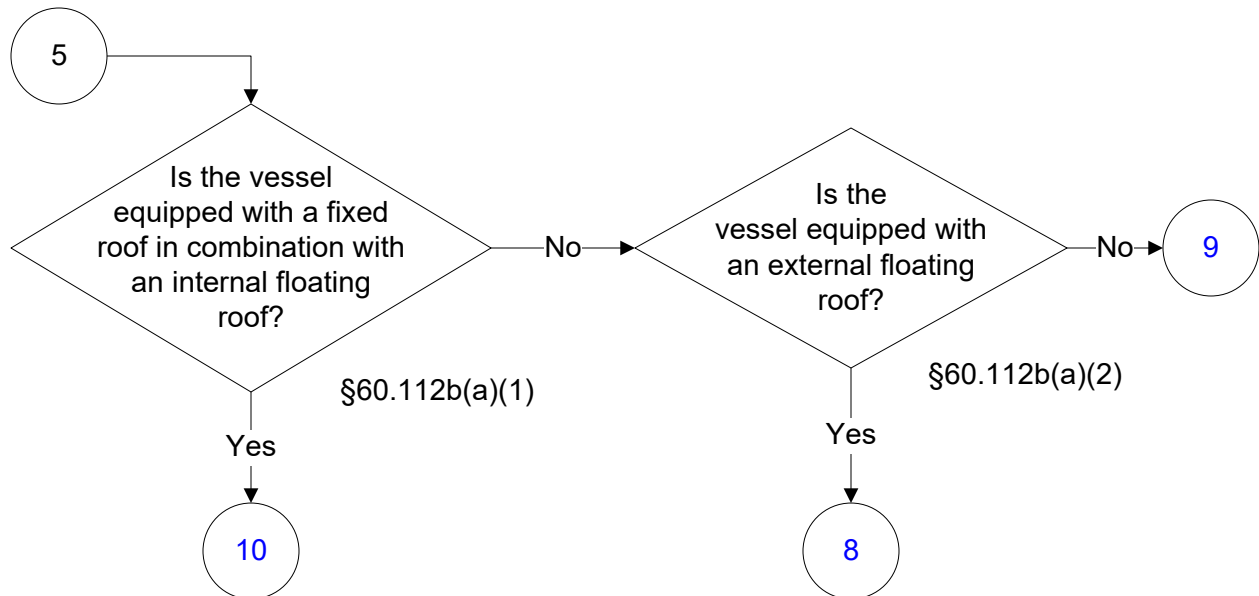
5

Is the vessel equipped with a fixed roof in combination with an internal floating roof?

No

§60.112b(a)(1)

Yes

10

Is the vessel equipped with an external floating roof?

No

9

§60.112b(a)(2)

Yes

8